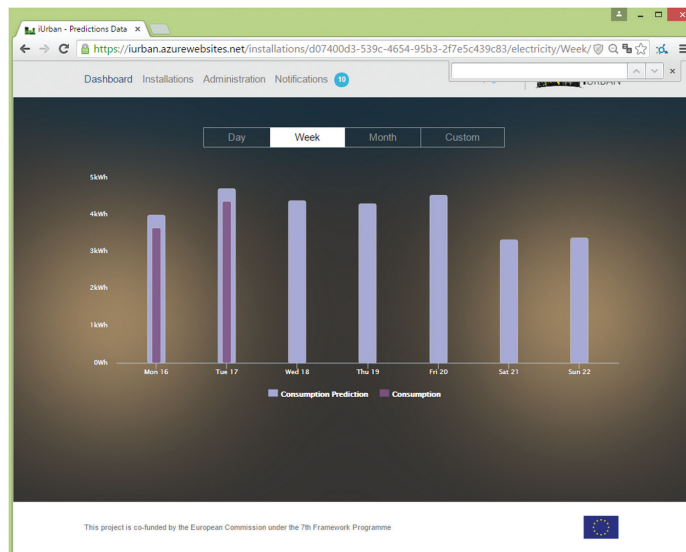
iUrban - Predictions Data ×

https://iurban.azurewebsites.net/installations/d07400d3-539c-4654-95b3-2f7e5c439c83/electricity/Week/

Dashboard Installations Administration Notifications 10

URBAN

Day Week Month Custom

5kWh
4kWh
3kWh
2kWh
1kWh
0Wh

Mon 16 Tue 17 Wed 18 Thu 19 Fri 20 Sat 21 Sun 22

Consumption Prediction Consumption

This project is co-funded by the European Commission under the 7th Framework Programme